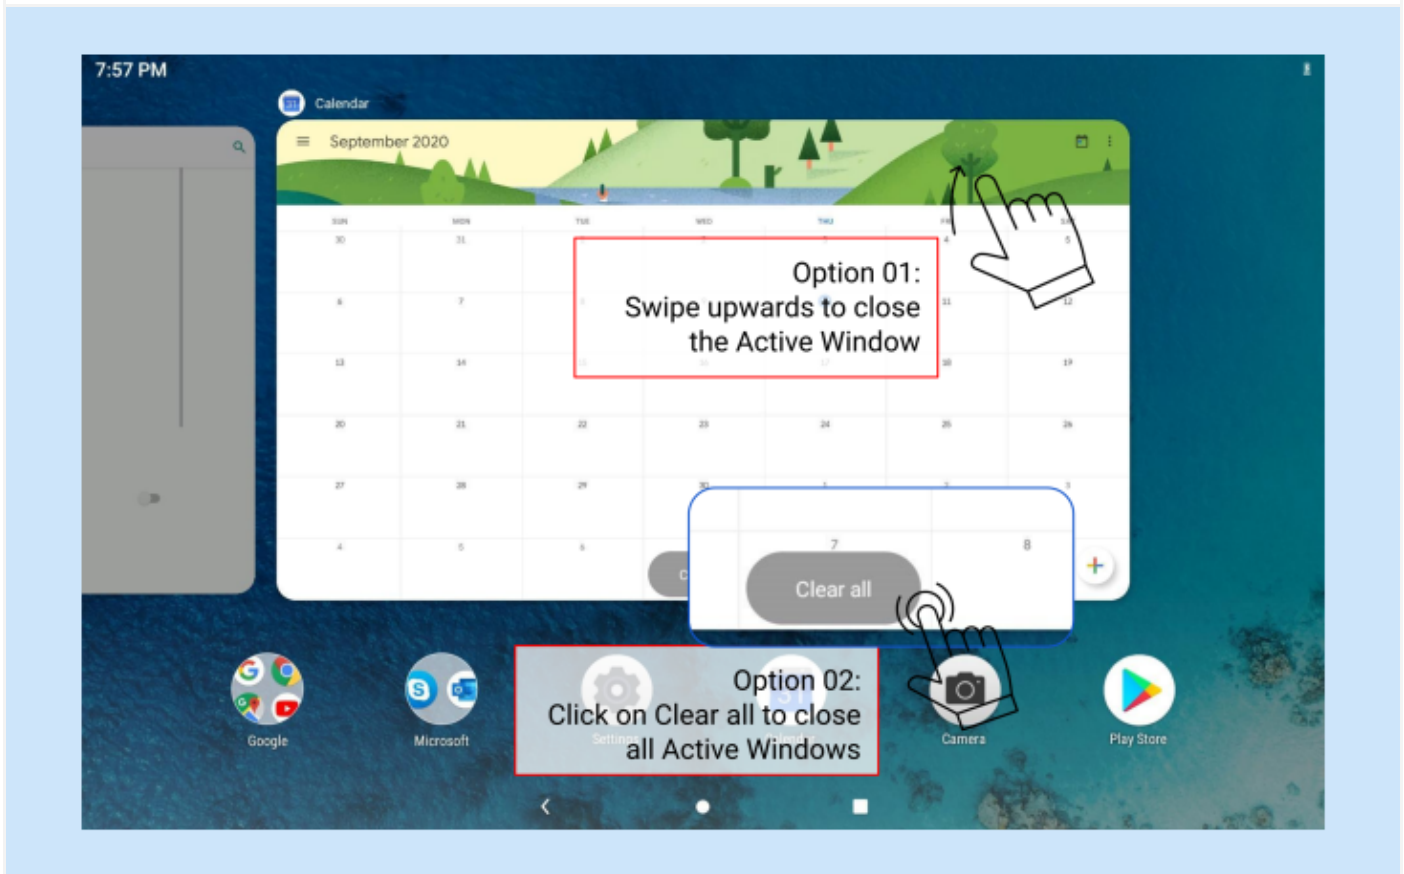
7:57 PM

Calendar

September 2020

SUN MON TUE WED THU FRI SAT

30 31 4 5
6 7 11 12
13 14 18 19
20 21 22 23 24 25 26
27 28 29 30
4 5 6 7 8

Option 01:
Swipe upwards to close the Active Window

Clear all

Option 02:
Click on Clear all to close all Active Windows

Google
Microsoft
Settings
Calendar
Camera
Play Store